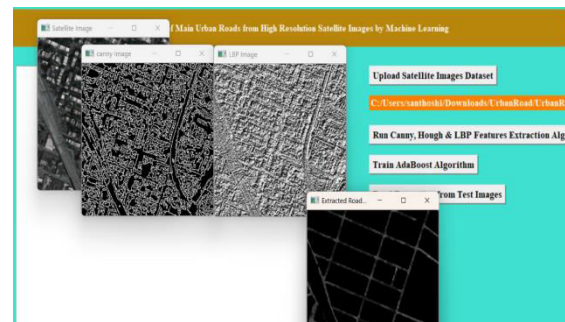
f Main Urban Roads from High Resolution Satellite Images by Machine Learning

Satellite Image

canny Image

LBP Image

Upload Satellite Images Dataset

C:/Users/santhoshi/Downloads/UrbanRoad/UrbanR

Run Canny, Hough & LBP Features Extraction Alg

Train AdaBoost Algorithm

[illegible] from Test Images

Extracted Road...